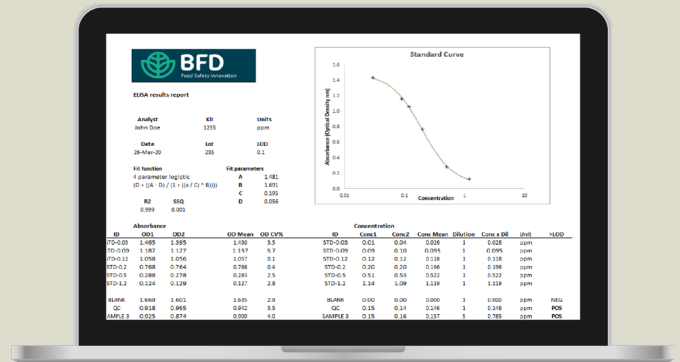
BFD
Food Safety Innovation

ELISA results report

| Analyst | Kit | Units |
|---|---|---|
| John Doe | 1235 | ppm |
| Date | Lot | LOD |
| 26-Mar-20 | 235 | 0.1 |

Fit function
4 parameter logistic
(D + ((A - D) / (1 + ((x / C) ^ B))))

Fit parameters
| | |
|---|---|
| A | 1.481 |
| B | 1.691 |
| C | 0.195 |
| D | 0.056 |

| R2 | SSQ |
|---|---|
| 0.999 | 0.001 |

Standard Curve
Absorbance (Optical Density nm)
Concentration
1.6
1.4
1.2
1
0.8
0.6
0.4
0.2
0
0.01
0.1
1
10

Absorbance

| ID | OD1 | OD2 | OD Mean | OD CV% |
|---|---|---|---|---|
| STD-0.03 | 1.465 | 1.395 | 1.430 | 3.5 |
| STD-0.09 | 1.187 | 1.127 | 1.157 | 3.7 |
| STD-0.12 | 1.058 | 1.056 | 1.057 | 0.1 |
| STD-0.2 | 0.768 | 0.764 | 0.766 | 0.4 |
| STD-0.5 | 0.288 | 0.278 | 0.283 | 2.5 |
| STD-1.2 | 0.124 | 0.129 | 0.127 | 2.8 |
| BLANK | 1.669 | 1.601 | 1.635 | 2.9 |
| QC | 0.918 | 0.965 | 0.942 | 3.5 |
| SAMPLE 3 | 0.925 | 0.874 | 0.900 | 4.0 |

Concentration

| ID | Conc1 | Conc2 | Conc Mean | Dilution | Conc x Dil | Unit | >LOD |
|---|---|---|---|---|---|---|---|
| STD-0.03 | 0.01 | 0.04 | 0.026 | 1 | 0.026 | ppm | |
| STD-0.09 | 0.09 | 0.10 | 0.095 | 1 | 0.095 | ppm | |
| STD-0.12 | 0.12 | 0.12 | 0.118 | 1 | 0.118 | ppm | |
| STD-0.2 | 0.20 | 0.20 | 0.196 | 1 | 0.196 | ppm | |
| STD-0.5 | 0.51 | 0.53 | 0.522 | 1 | 0.522 | ppm | |
| STD-1.2 | 1.14 | 1.09 | 1.119 | 1 | 1.119 | ppm | |
| BLANK | 0.00 | 0.000 | 0.000 | 1 | 0.000 | ppm | NEG |
| QC | 0.15 | 0.14 | 0.146 | 1 | 0.146 | ppm | POS |
| SAMPLE 3 | 0.15 | 0.16 | 0.157 | 5 | 0.785 | ppm | POS |